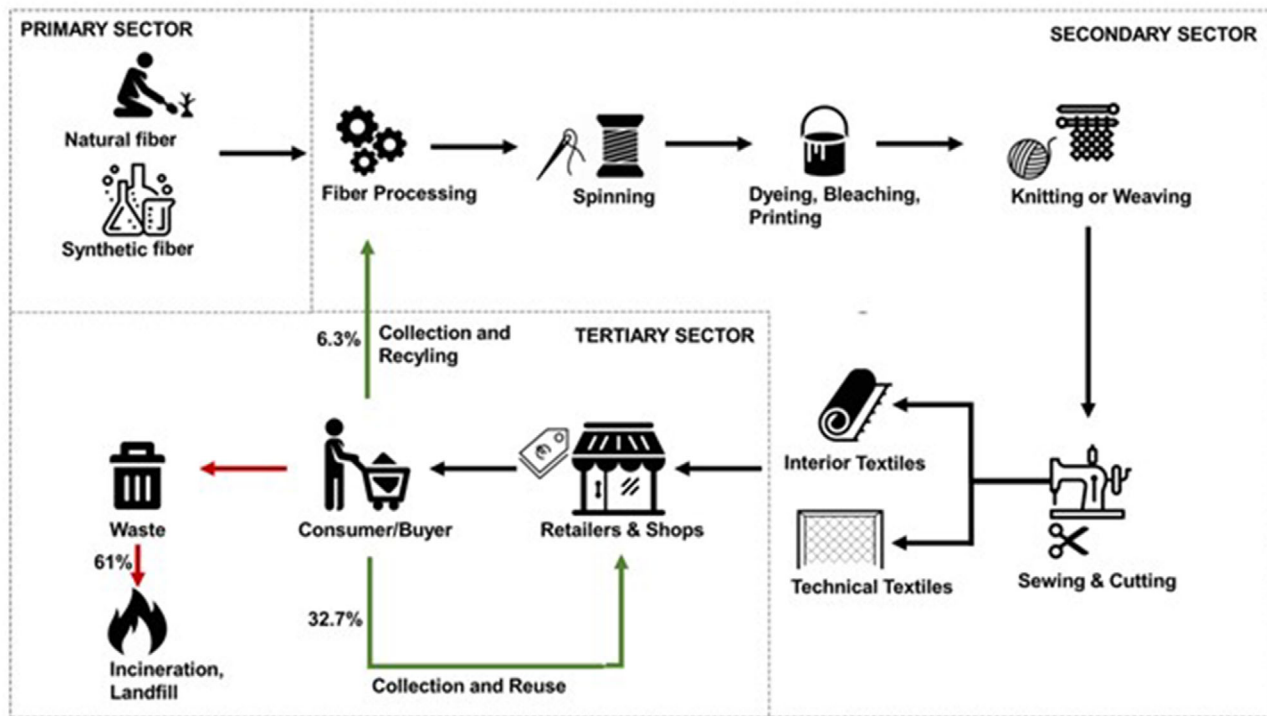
PRIMARY SECTOR

Natural fiber

Synthetic fiber

SECONDARY SECTOR

Fiber Processing

Spinning

Dyeing, Bleaching, Printing

Knitting or Weaving

6.3%

Collection and Recyling

TERTIARY SECTOR

Interior Textiles

Technical Textiles

Sewing & Cutting

Waste

61%

Incineration, Landfill

Consumer/Buyer

Retailers & Shops

32.7%

Collection and Reuse